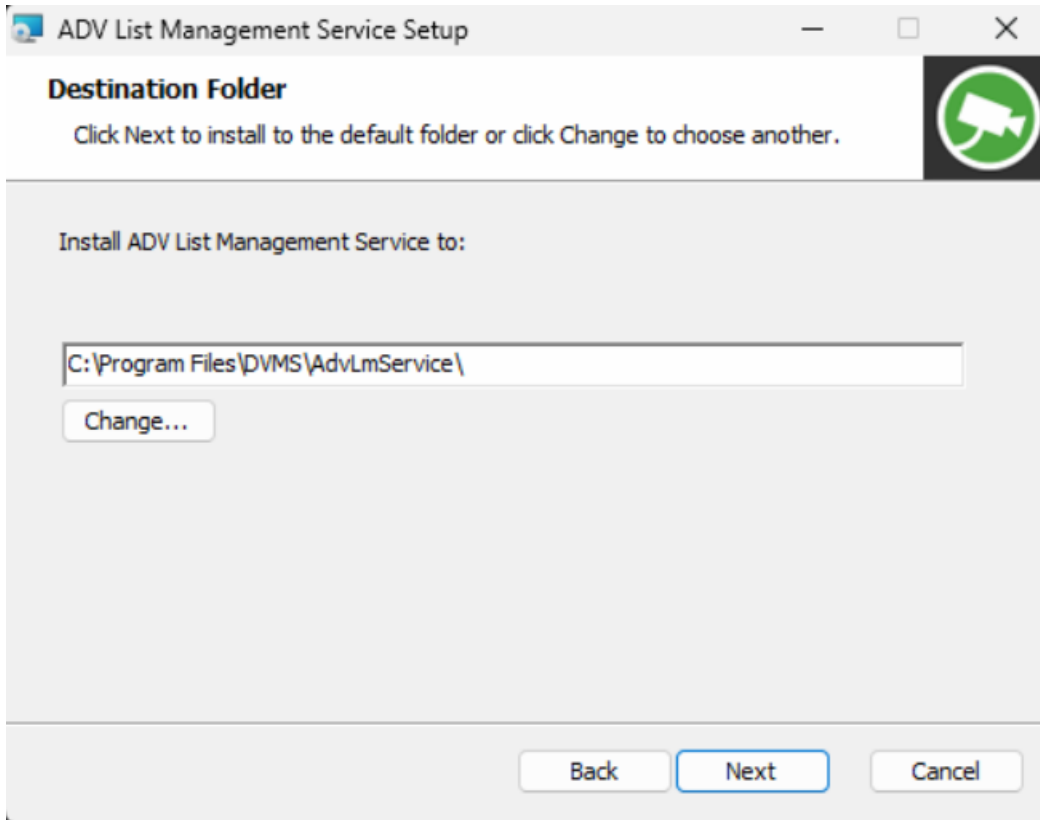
ADV List Management Service Setup

Destination Folder

Click Next to install to the default folder or click Change to choose another.

Install ADV List Management Service to:

C:\Program Files\DVMS\AdvLmService\

Change...

Back

Next

Cancel